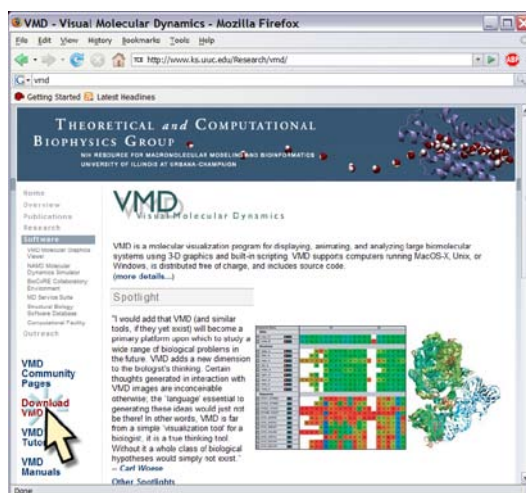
VMD - Visual Molecular Dynamics - Mozilla Firefox

File Edit View History Bookmarks Tools Help

http://www.ks.uiuc.edu/Research/vmd/

vmd

Getting Started Latest Headlines

THEORETICAL and COMPUTATIONAL BIOPHYSICS GROUP

NIH RESOURCE FOR MACROMOLECULAR MODELING AND BIOINFORMATICS
UNIVERSITY OF ILLINOIS AT URBANA-CHAMPAIGN

Home
Overview
Publications
Research
Software
VMD Molecular Graphics Viewer
NAMD Molecular Dynamics Simulator
BioCoRE Collaboratory Environment
MD Service Suite
Structural Biology Software Database
Computational Facility
Outreach

VMD Community Pages

Download VMD

VMD Tuto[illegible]

VMD Manuals

VMD Visual Molecular Dynamics

VMD is a molecular visualization program for displaying, animating, and analyzing large biomolecular systems using 3-D graphics and built-in scripting. VMD supports computers running MacOS-X, Unix, or Windows, is distributed free of charge, and includes source code.
(more details...)

Spotlight

"I would add that VMD (and similar tools, if they yet exist) will become a primary platform upon which to study a wide range of biological problems in the future. VMD adds a new dimension to the biologist's thinking. Certain thoughts generated in interaction with VMD images are inconceivable otherwise; the 'language' essential to generating these ideas would just not be there! In other words, VMD is far from a simple 'visualization tool' for a biologist; it is a true thinking tool. Without it a whole class of biological hypotheses would simply not exist."
-- Carl Woese

Other Spotlights

Done